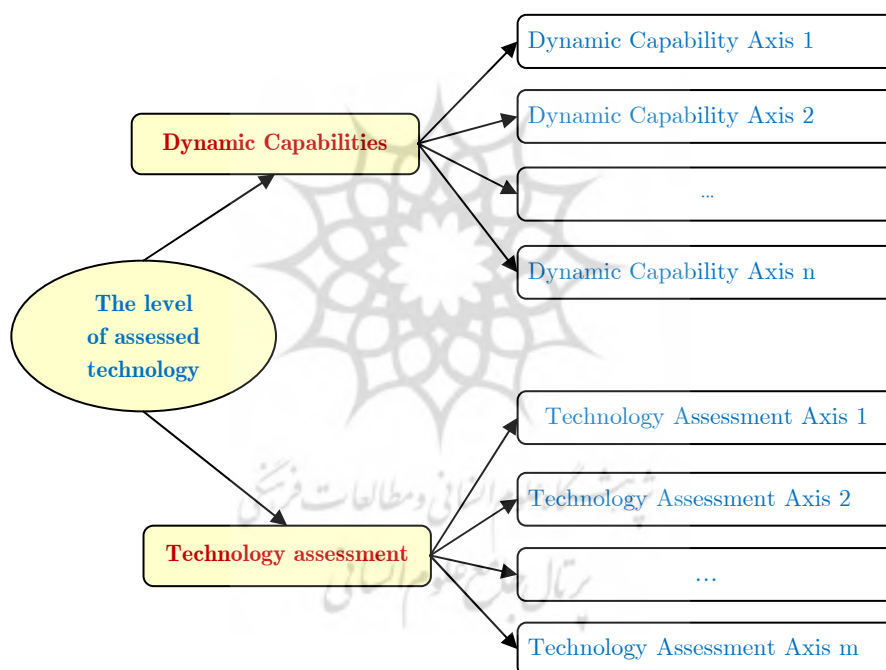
The level of assessed technology

Dynamic Capabilities

Dynamic Capability Axis 1

Dynamic Capability Axis 2

...

Dynamic Capability Axis n

Technology assessment

Technology Assessment Axis 1

Technology Assessment Axis 2

...

Technology Assessment Axis m

پژوهشگاه علوم انسانی و مطالعات فرهنگی
پرتال جامع علوم انسانی